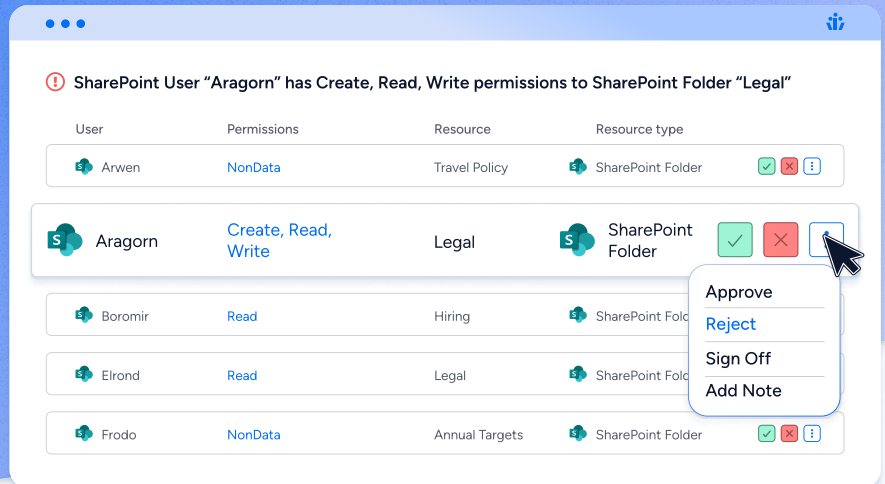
SharePoint User “Aragorn” has Create, Read, Write permissions to SharePoint Folder “Legal”

| User | Permissions | Resource | Resource type |
|---|---|---|---|
| Arwen | NonData | Travel Policy | SharePoint Folder |
| Aragorn | Create, Read, Write | Legal | SharePoint Folder |
| Boromir | Read | Hiring | SharePoint Folde |
| Elrond | Read | Legal | SharePoint Folde |
| Frodo | NonData | Annual Targets | SharePoint Folder |

Approve
Reject
Sign Off
Add Note